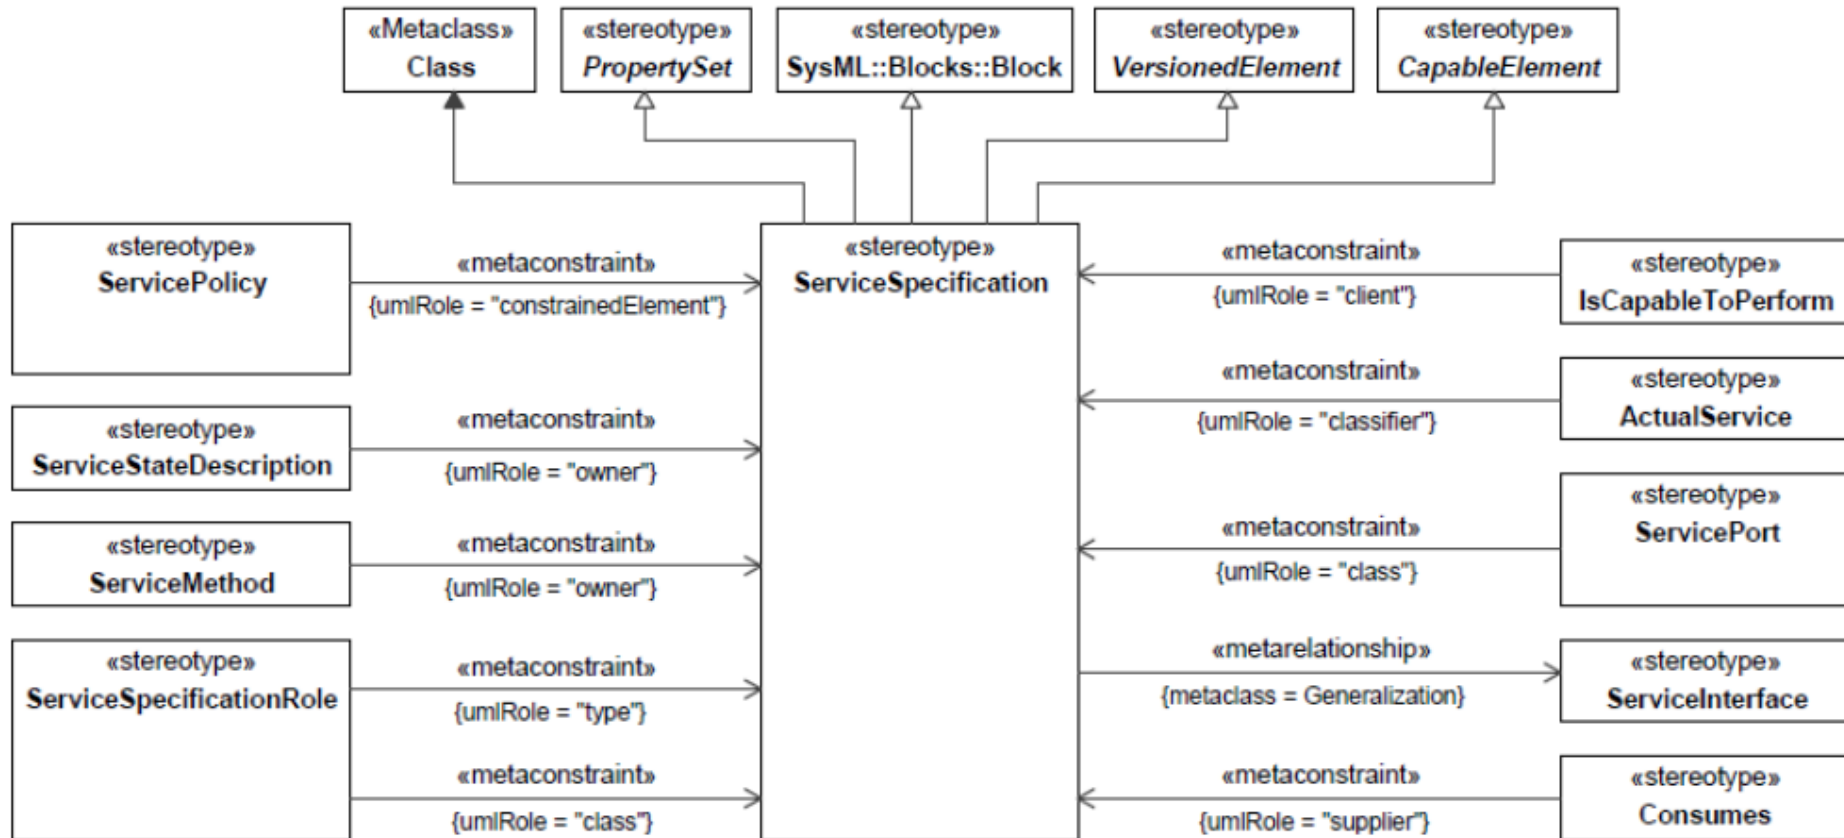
«Metaclass»
Class

«stereotype»
*PropertySet*

«stereotype»
SysML::Blocks::Block

«stereotype»
*VersionedElement*

«stereotype»
*CapableElement*

«stereotype»
ServicePolicy

«metaconstraint»
{umlRole = "constrainedElement"}

«stereotype»
ServiceSpecification

«metaconstraint»
{umlRole = "client"}

«stereotype»
IsCapableToPerform

«metaconstraint»
{umlRole = "classifier"}

«stereotype»
ActualService

«stereotype»
ServiceStateDescription

«metaconstraint»
{umlRole = "owner"}

«stereotype»
ServiceMethod

«metaconstraint»
{umlRole = "owner"}

«metaconstraint»
{umlRole = "class"}

«stereotype»
ServicePort

«metarelationship»
{metaclass = Generalization}

«stereotype»
ServiceInterface

«stereotype»
ServiceSpecificationRole

«metaconstraint»
{umlRole = "type"}

«metaconstraint»
{umlRole = "class"}

«metaconstraint»
{umlRole = "supplier"}

«stereotype»
Consumes